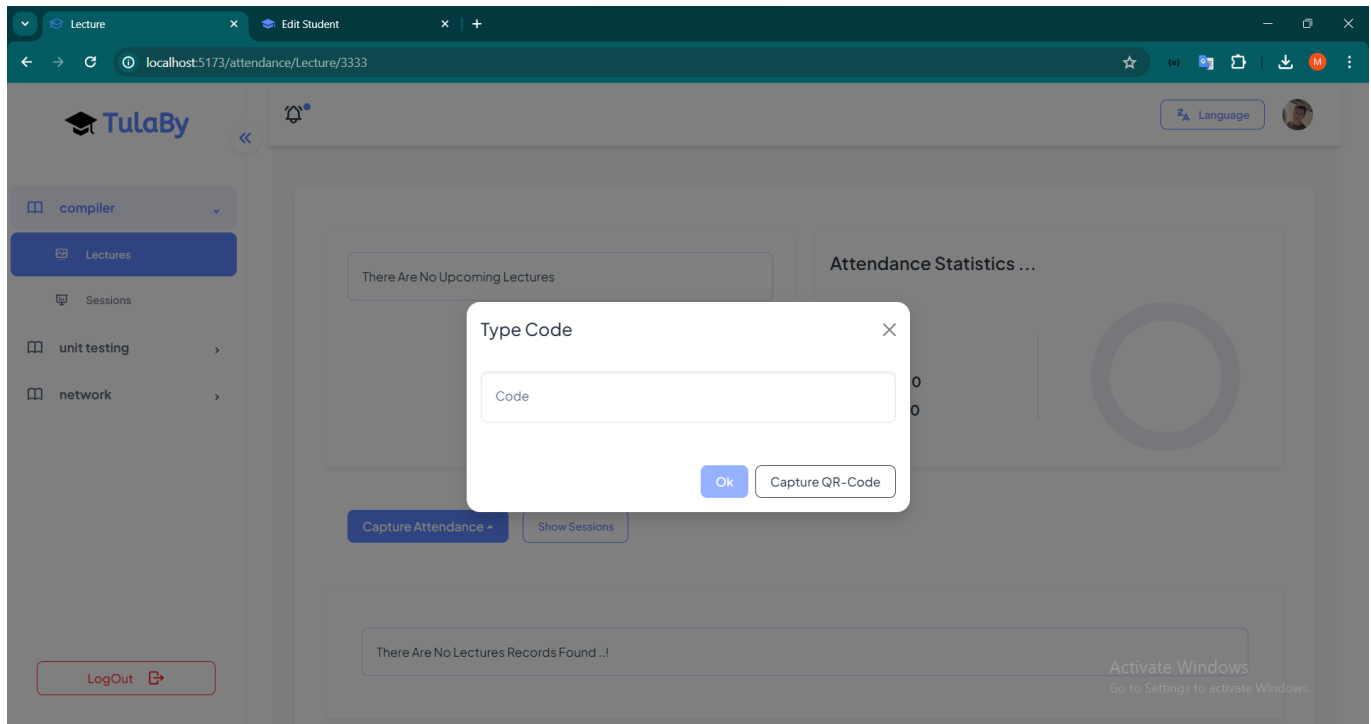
Lecture
Edit Student
localhost:5173/attendance/Lecture/3333

TulaBy
Language

compiler
Lectures
Sessions
unit testing
network

There Are No Upcoming Lectures

Attendance Statistics ...

0
0

Type Code

Code

Ok
Capture QR-Code

Capture Attendance
Show Sessions

There Are No Lectures Records Found ..!

LogOut

Activate Windows
Go to Settings to activate Windows.